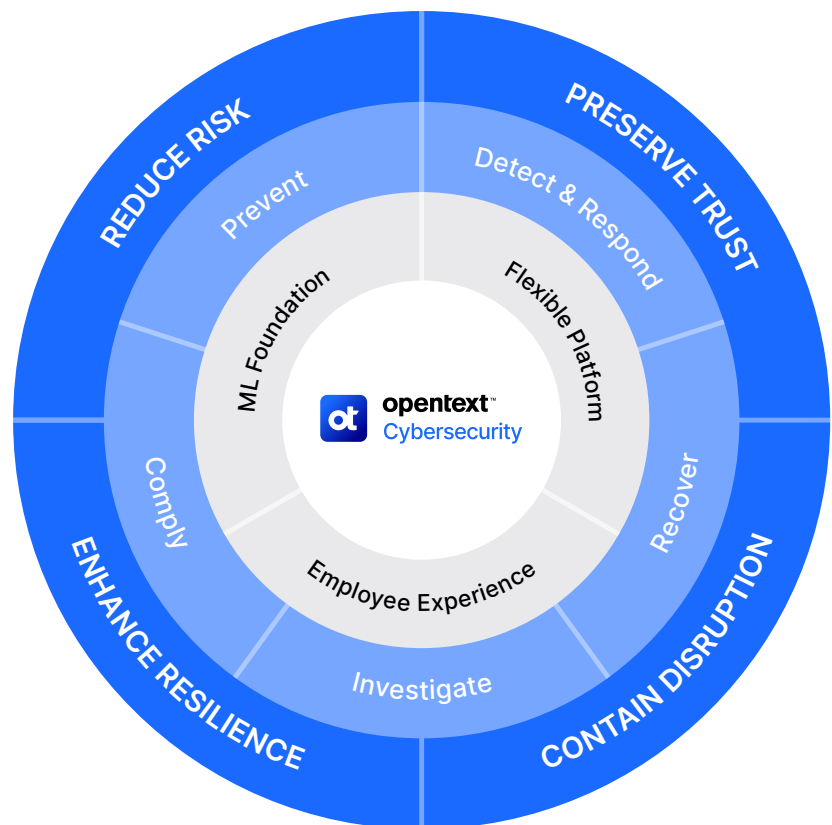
REDUCE RISK

PRESERVE TRUST

ENHANCE RESILIENCE

CONTAIN DISRUPTION

Prevent

Detect & Respond

Comply

Recover

Investigate

ML Foundation

Flexible Platform

Employee Experience

ot opentext™ Cybersecurity